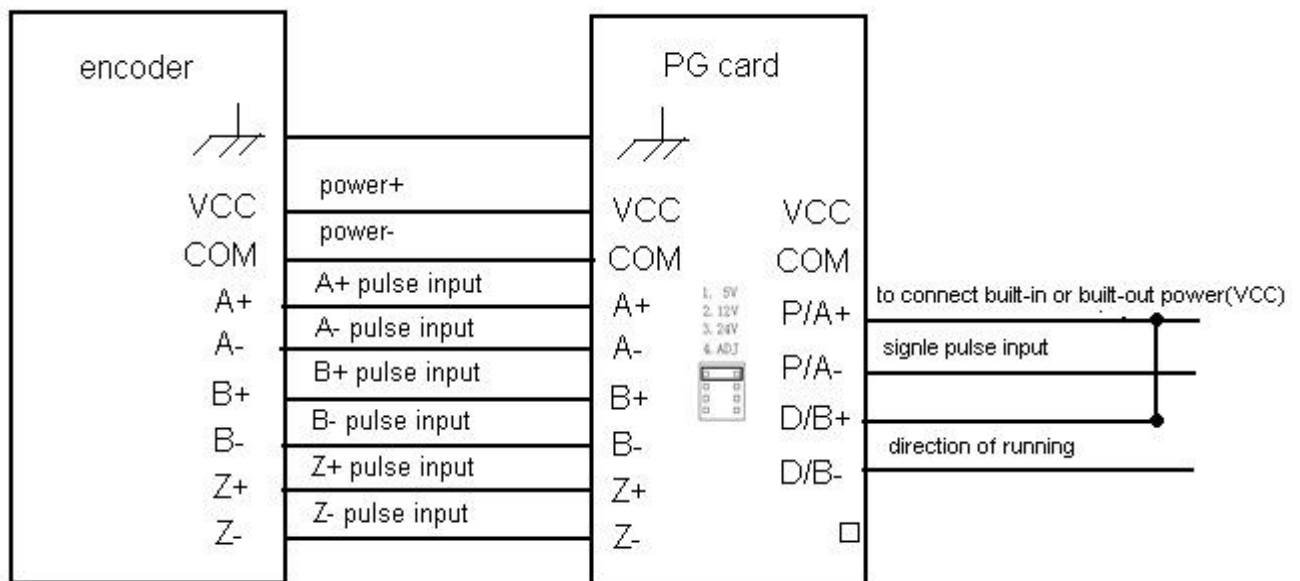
encoder

VCC
COM
A+
A-
B+
B-
Z+
Z-

power+
power-
A+ pulse input
A- pulse input
B+ pulse input
B- pulse input
Z+ pulse input
Z- pulse input

PG card

VCC
COM
A+
A-
B+
B-
Z+
Z-

1. 5V
2. 12V
3. 24V
4. ADJ

VCC
COM
P/A+
P/A-
D/B+
D/B-

to connect built-in or built-out power(VCC)
signle pulse input
direction of running